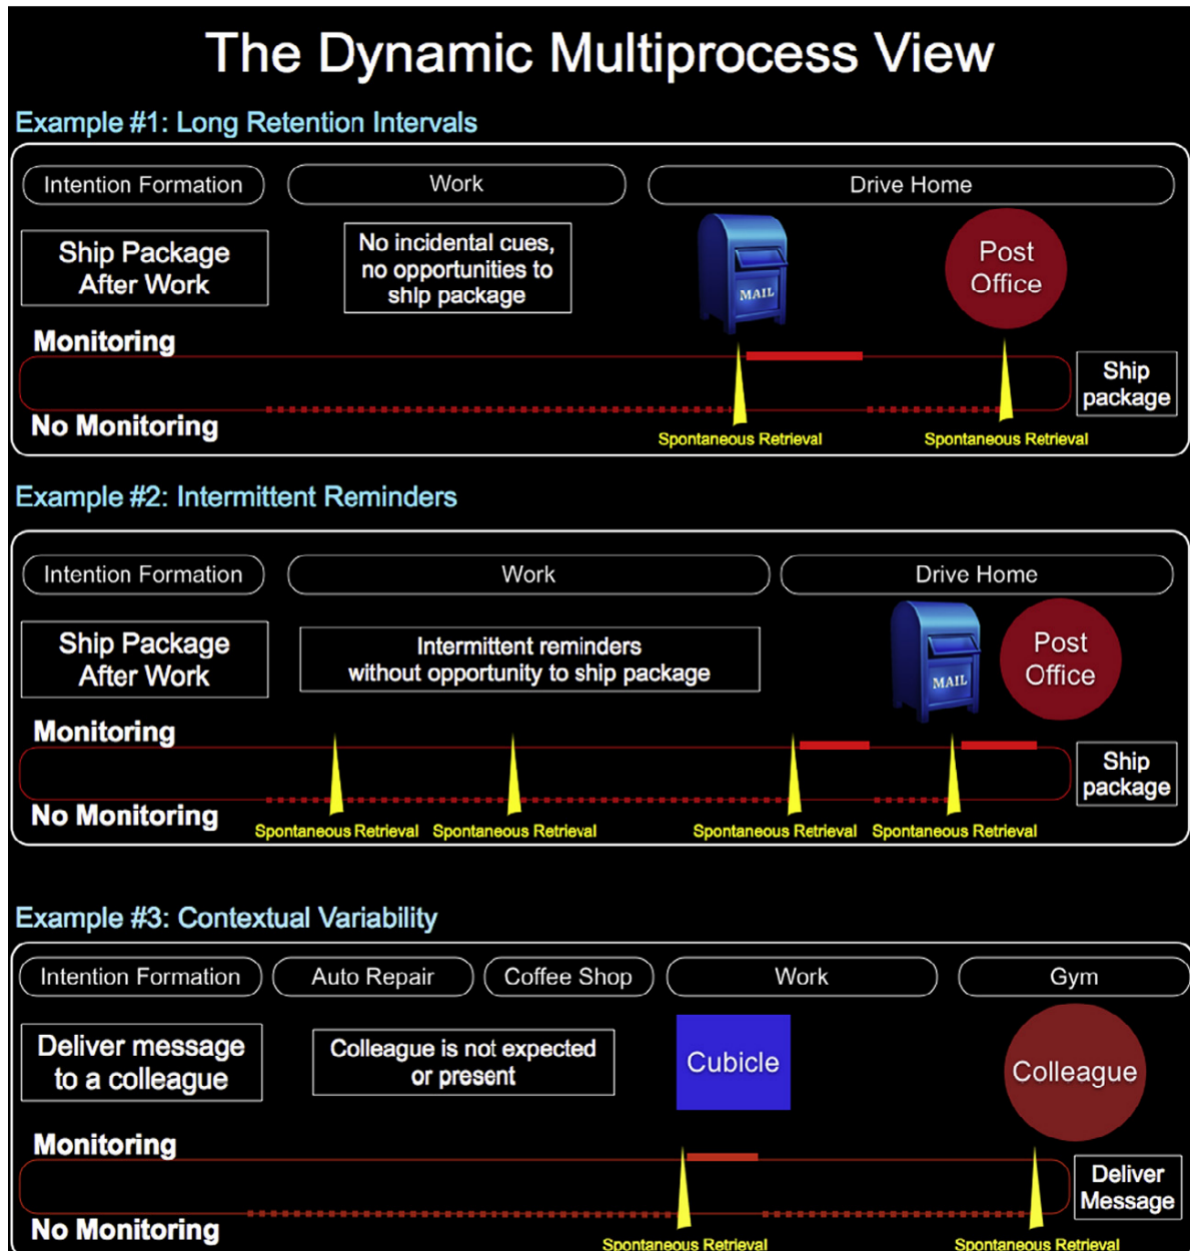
The Dynamic Multiprocess View

Example #1: Long Retention Intervals

Intention Formation

Work

Drive Home

Ship Package After Work

No incidental cues, no opportunities to ship package

MAIL

Post Office

Monitoring

No Monitoring

Ship package

Spontaneous Retrieval

Spontaneous Retrieval

Example #2: Intermittent Reminders

Intention Formation

Work

Drive Home

Ship Package After Work

Intermittent reminders without opportunity to ship package

MAIL

Post Office

Monitoring

No Monitoring

Ship package

Spontaneous Retrieval

Spontaneous Retrieval

Spontaneous Retrieval

Spontaneous Retrieval

Example #3: Contextual Variability

Intention Formation

Auto Repair

Coffee Shop

Work

Gym

Deliver message to a colleague

Colleague is not expected or present

Cubicle

Colleague

Monitoring

No Monitoring

Deliver Message

Spontaneous Retrieval

Spontaneous Retrieval